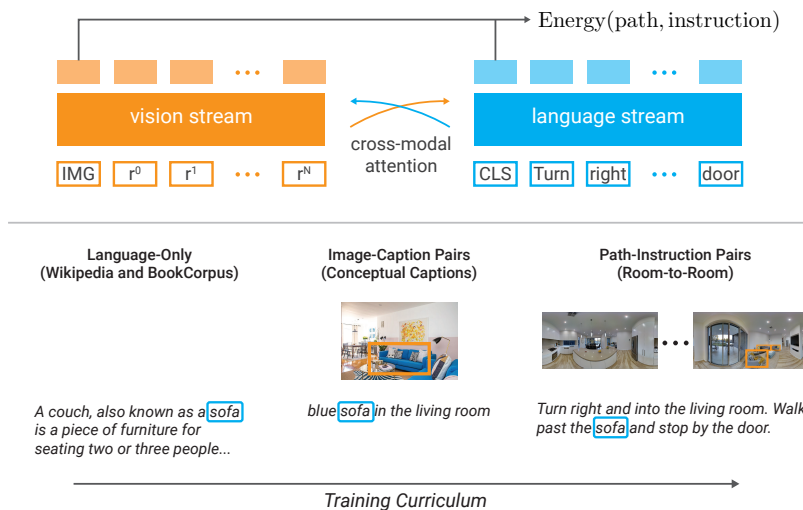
Energy(path, instruction)

vision stream

cross-modal attention

language stream

IMG $r^0$ $r^1$ ... $r^N$

CLS Turn right ... door

Language-Only
(Wikipedia and BookCorpus)

Image-Caption Pairs
(Conceptual Captions)

Path-Instruction Pairs
(Room-to-Room)

A couch, also known as a sofa is a piece of furniture for seating two or three people...

blue sofa in the living room

Turn right and into the living room. Walk past the sofa and stop by the door.

Training Curriculum